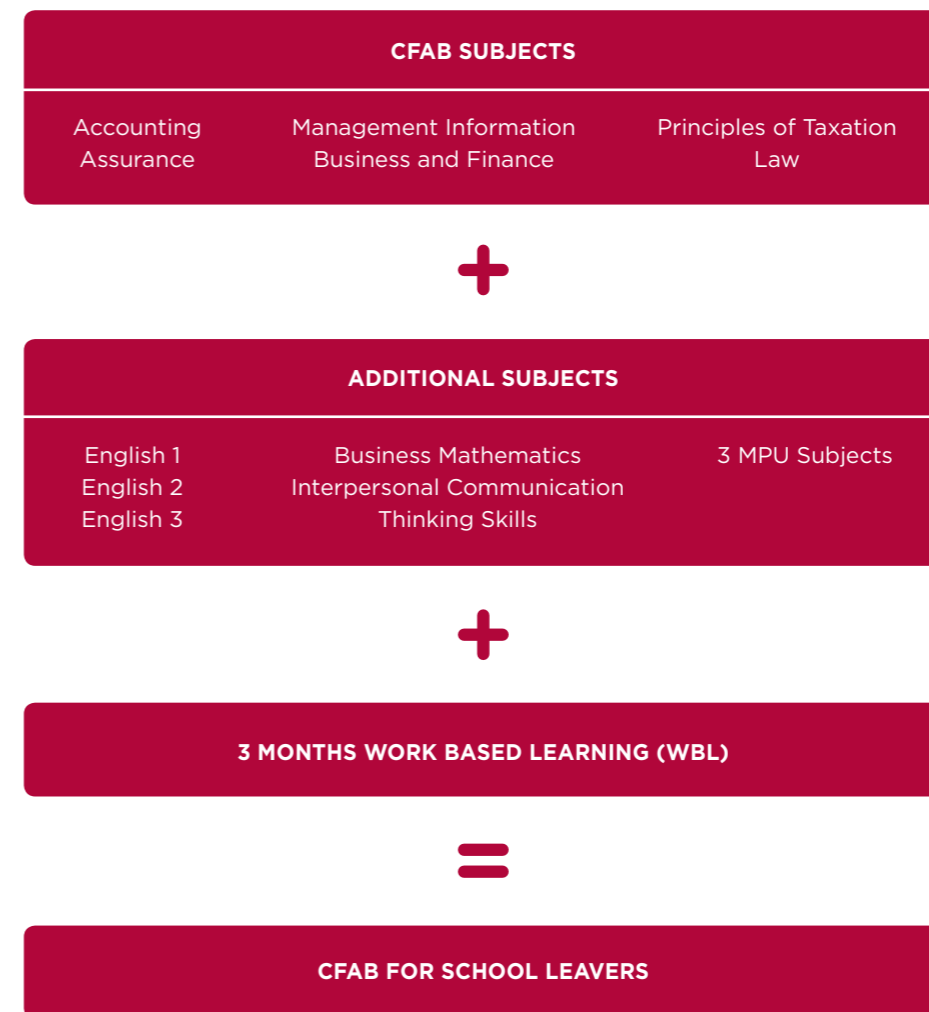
CFAB SUBJECTS

Accounting
Assurance

Management Information
Business and Finance

Principles of Taxation
Law

+

ADDITIONAL SUBJECTS

English 1
English 2
English 3

Business Mathematics
Interpersonal Communication
Thinking Skills

3 MPU Subjects

+

3 MONTHS WORK BASED LEARNING (WBL)

=

CFAB FOR SCHOOL LEAVERS